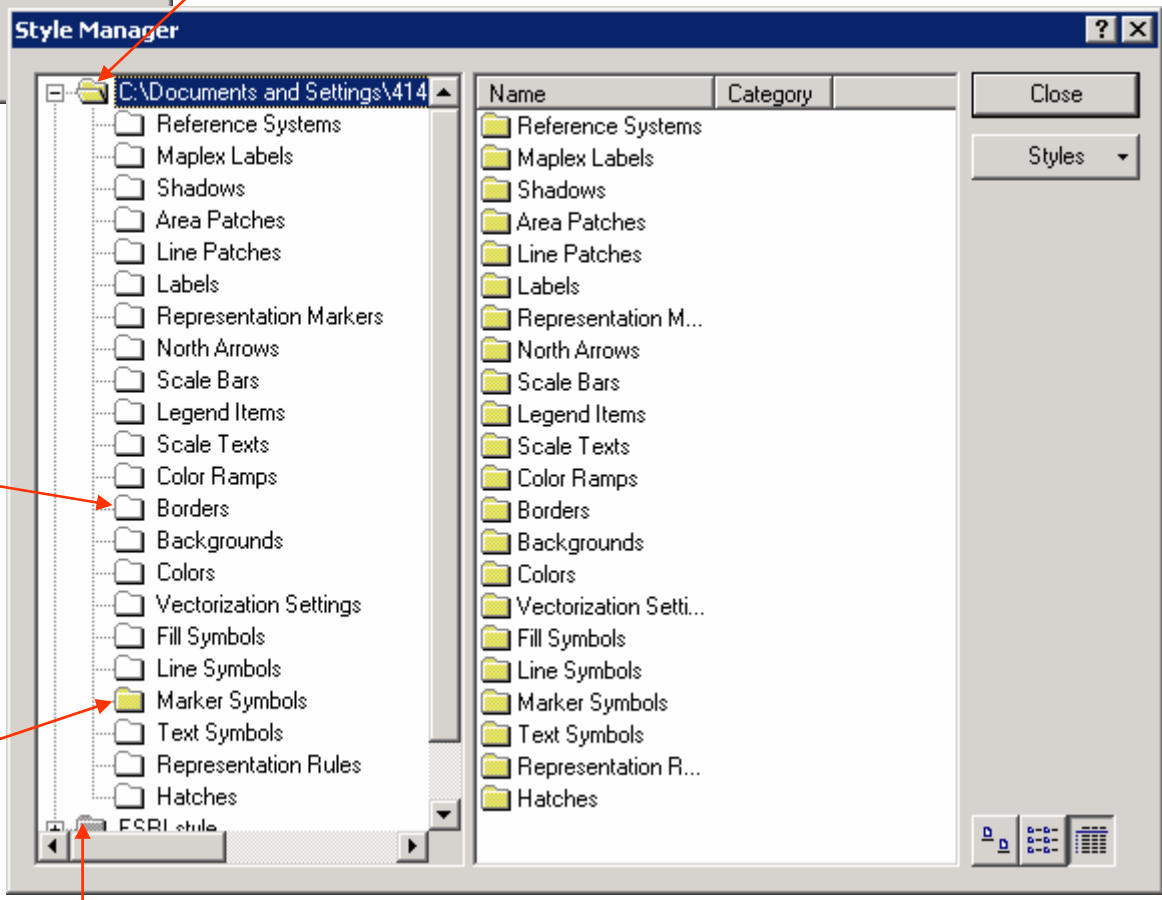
Style Manager

C:\Documents and Settings\414
Reference Systems
Maplex Labels
Shadows
Area Patches
Line Patches
Labels
Representation Markers
North Arrows
Scale Bars
Legend Items
Scale Texts
Color Ramps
Borders
Backgrounds
Colors
Vectorization Settings
Fill Symbols
Line Symbols
Marker Symbols
Text Symbols
Representation Rules
Hatches
ESRI.style

| Name | Category |
|---|---|
| Reference Systems | |
| Maplex Labels | |
| Shadows | |
| Area Patches | |
| Line Patches | |
| Labels | |
| Representation M... | |
| North Arrows | |
| Scale Bars | |
| Legend Items | |
| Scale Texts | |
| Color Ramps | |
| Borders | |
| Backgrounds | |
| Colors | |
| Vectorization Setti... | |
| Fill Symbols | |
| Line Symbols | |
| Marker Symbols | |
| Text Symbols | |
| Representation R... | |
| Hatches | |

Close
Styles